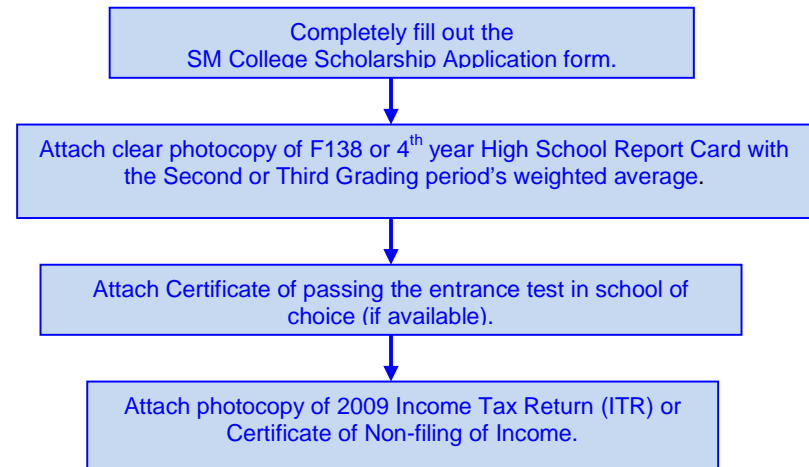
Completely fill out the SM College Scholarship Application form.

Attach clear photocopy of F138 or 4$^{th}$ year High School Report Card with the Second or Third Grading period's weighted average.

Attach Certificate of passing the entrance test in school of choice (if available).

Attach photocopy of 2009 Income Tax Return (ITR) or Certificate of Non-filing of Income.